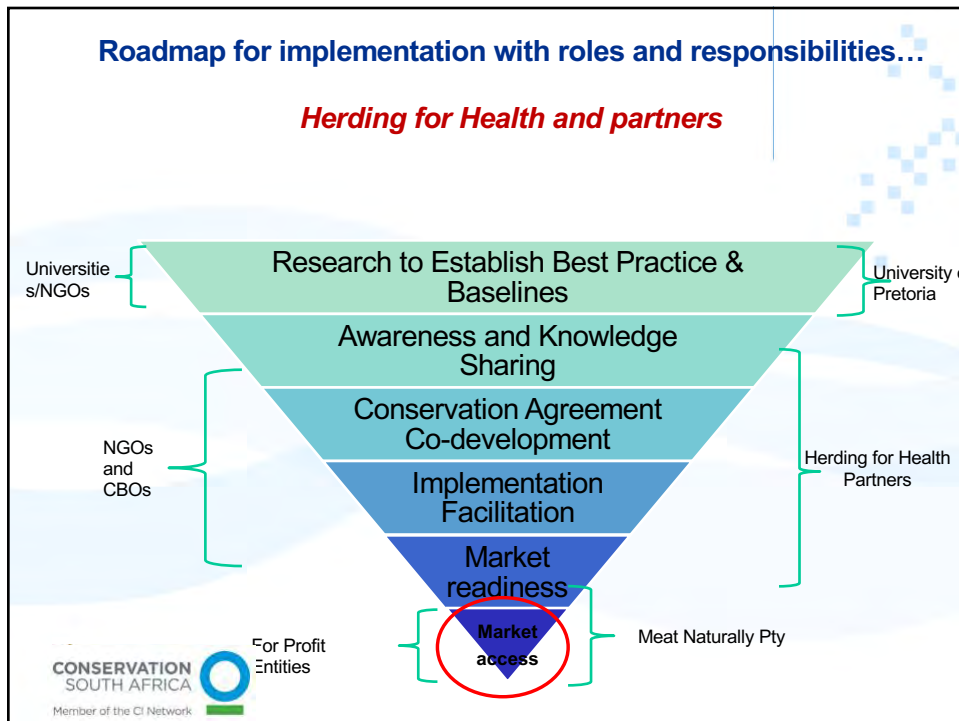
Roadmap for implementation with roles and responsibilities…

Herding for Health and partners

Universities/NGOs

Research to Establish Best Practice & Baselines

University of Pretoria

Awareness and Knowledge Sharing

Conservation Agreement Co-development

NGOs and CBOs

Implementation Facilitation

Herding for Health Partners

Market readiness

Market access

For Profit Entities

Meat Naturally Pty

CONSERVATION SOUTH AFRICA

Member of the CI Network